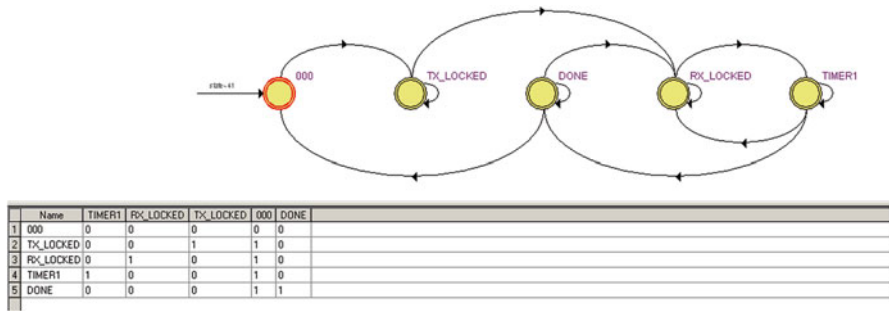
reset

000

TX_LOCKED

DONE

RX_LOCKED

TIMER1

| | Name | TIMER1 | RX_LOCKED | TX_LOCKED | 000 | DONE |
|---|---|---|---|---|---|---|
| 1 | 000 | 0 | 0 | 0 | 0 | 0 |
| 2 | TX_LOCKED | 0 | 0 | 1 | 1 | 0 |
| 3 | RX_LOCKED | 0 | 1 | 0 | 1 | 0 |
| 4 | TIMER1 | 1 | 0 | 0 | 1 | 0 |
| 5 | DONE | 0 | 0 | 0 | 1 | 1 |